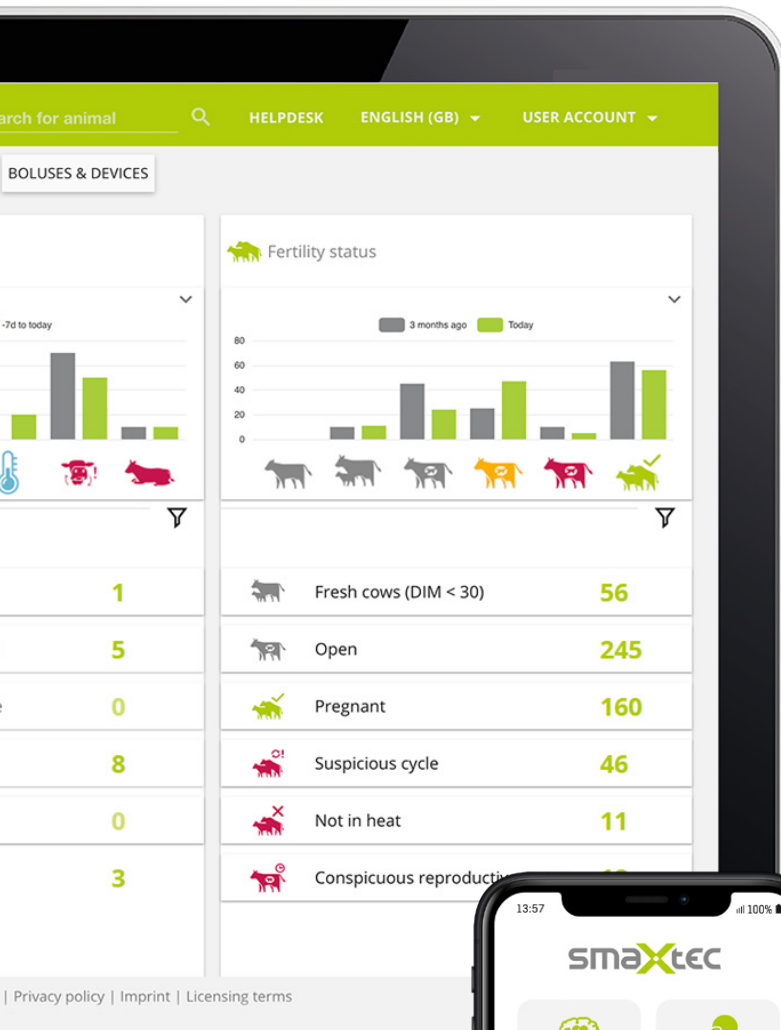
arch for animal HELPDESK ENGLISH (GB) USER ACCOUNT

BOLUSES & DEVICES

-7d to today

Fertility status

3 months ago Today

80
60
40
20
0

1
5
e 0
8
0
3

Fresh cows (DIM < 30) 56
Open 245
Pregnant 160
Suspicious cycle 46
Not in heat 11
Conspicuous reproducti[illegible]

| Privacy policy | Imprint | Licensing terms

13:57
100%
smaXtec